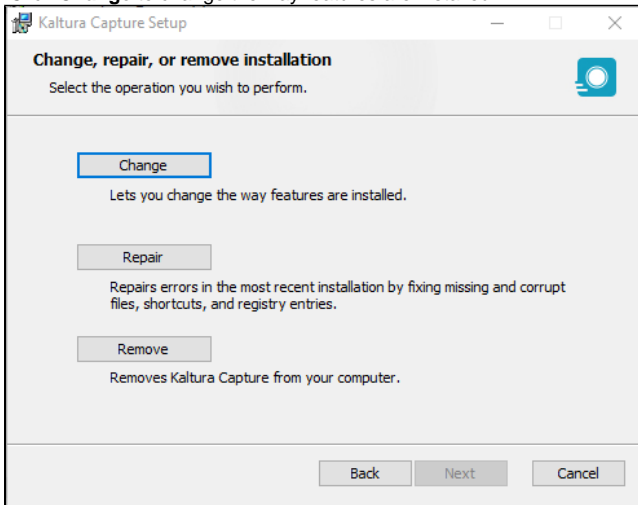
Kaltura Capture Setup

Change, repair, or remove installation

Select the operation you wish to perform.

Change

Lets you change the way features are installed.

Repair

Repairs errors in the most recent installation by fixing missing and corrupt files, shortcuts, and registry entries.

Remove

Removes Kaltura Capture from your computer.

Back Next Cancel